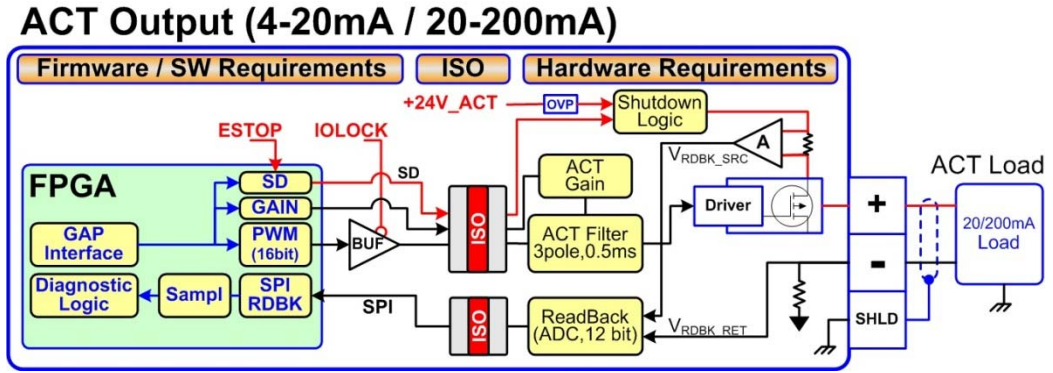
ACT Output (4-20mA / 20-200mA)

Firmware / SW Requirements

ISO

Hardware Requirements

+24V_ACT

OVP

Shutdown Logic

ESTOP

IOLOCK

$V_{RDBK\_SRC}$

A

ACT Load

FPGA

SD

SD

ACT Gain

GAIN

Driver

+

GAP Interface

PWM (16bit)

BUF

ISO

ACT Filter 3pole,0.5ms

20/200mA Load

-

Diagnostic Logic

Sampl

SPI RDBK

SPI

ISO

ReadBack (ADC,12 bit)

$V_{RDBK\_RET}$

SHLD